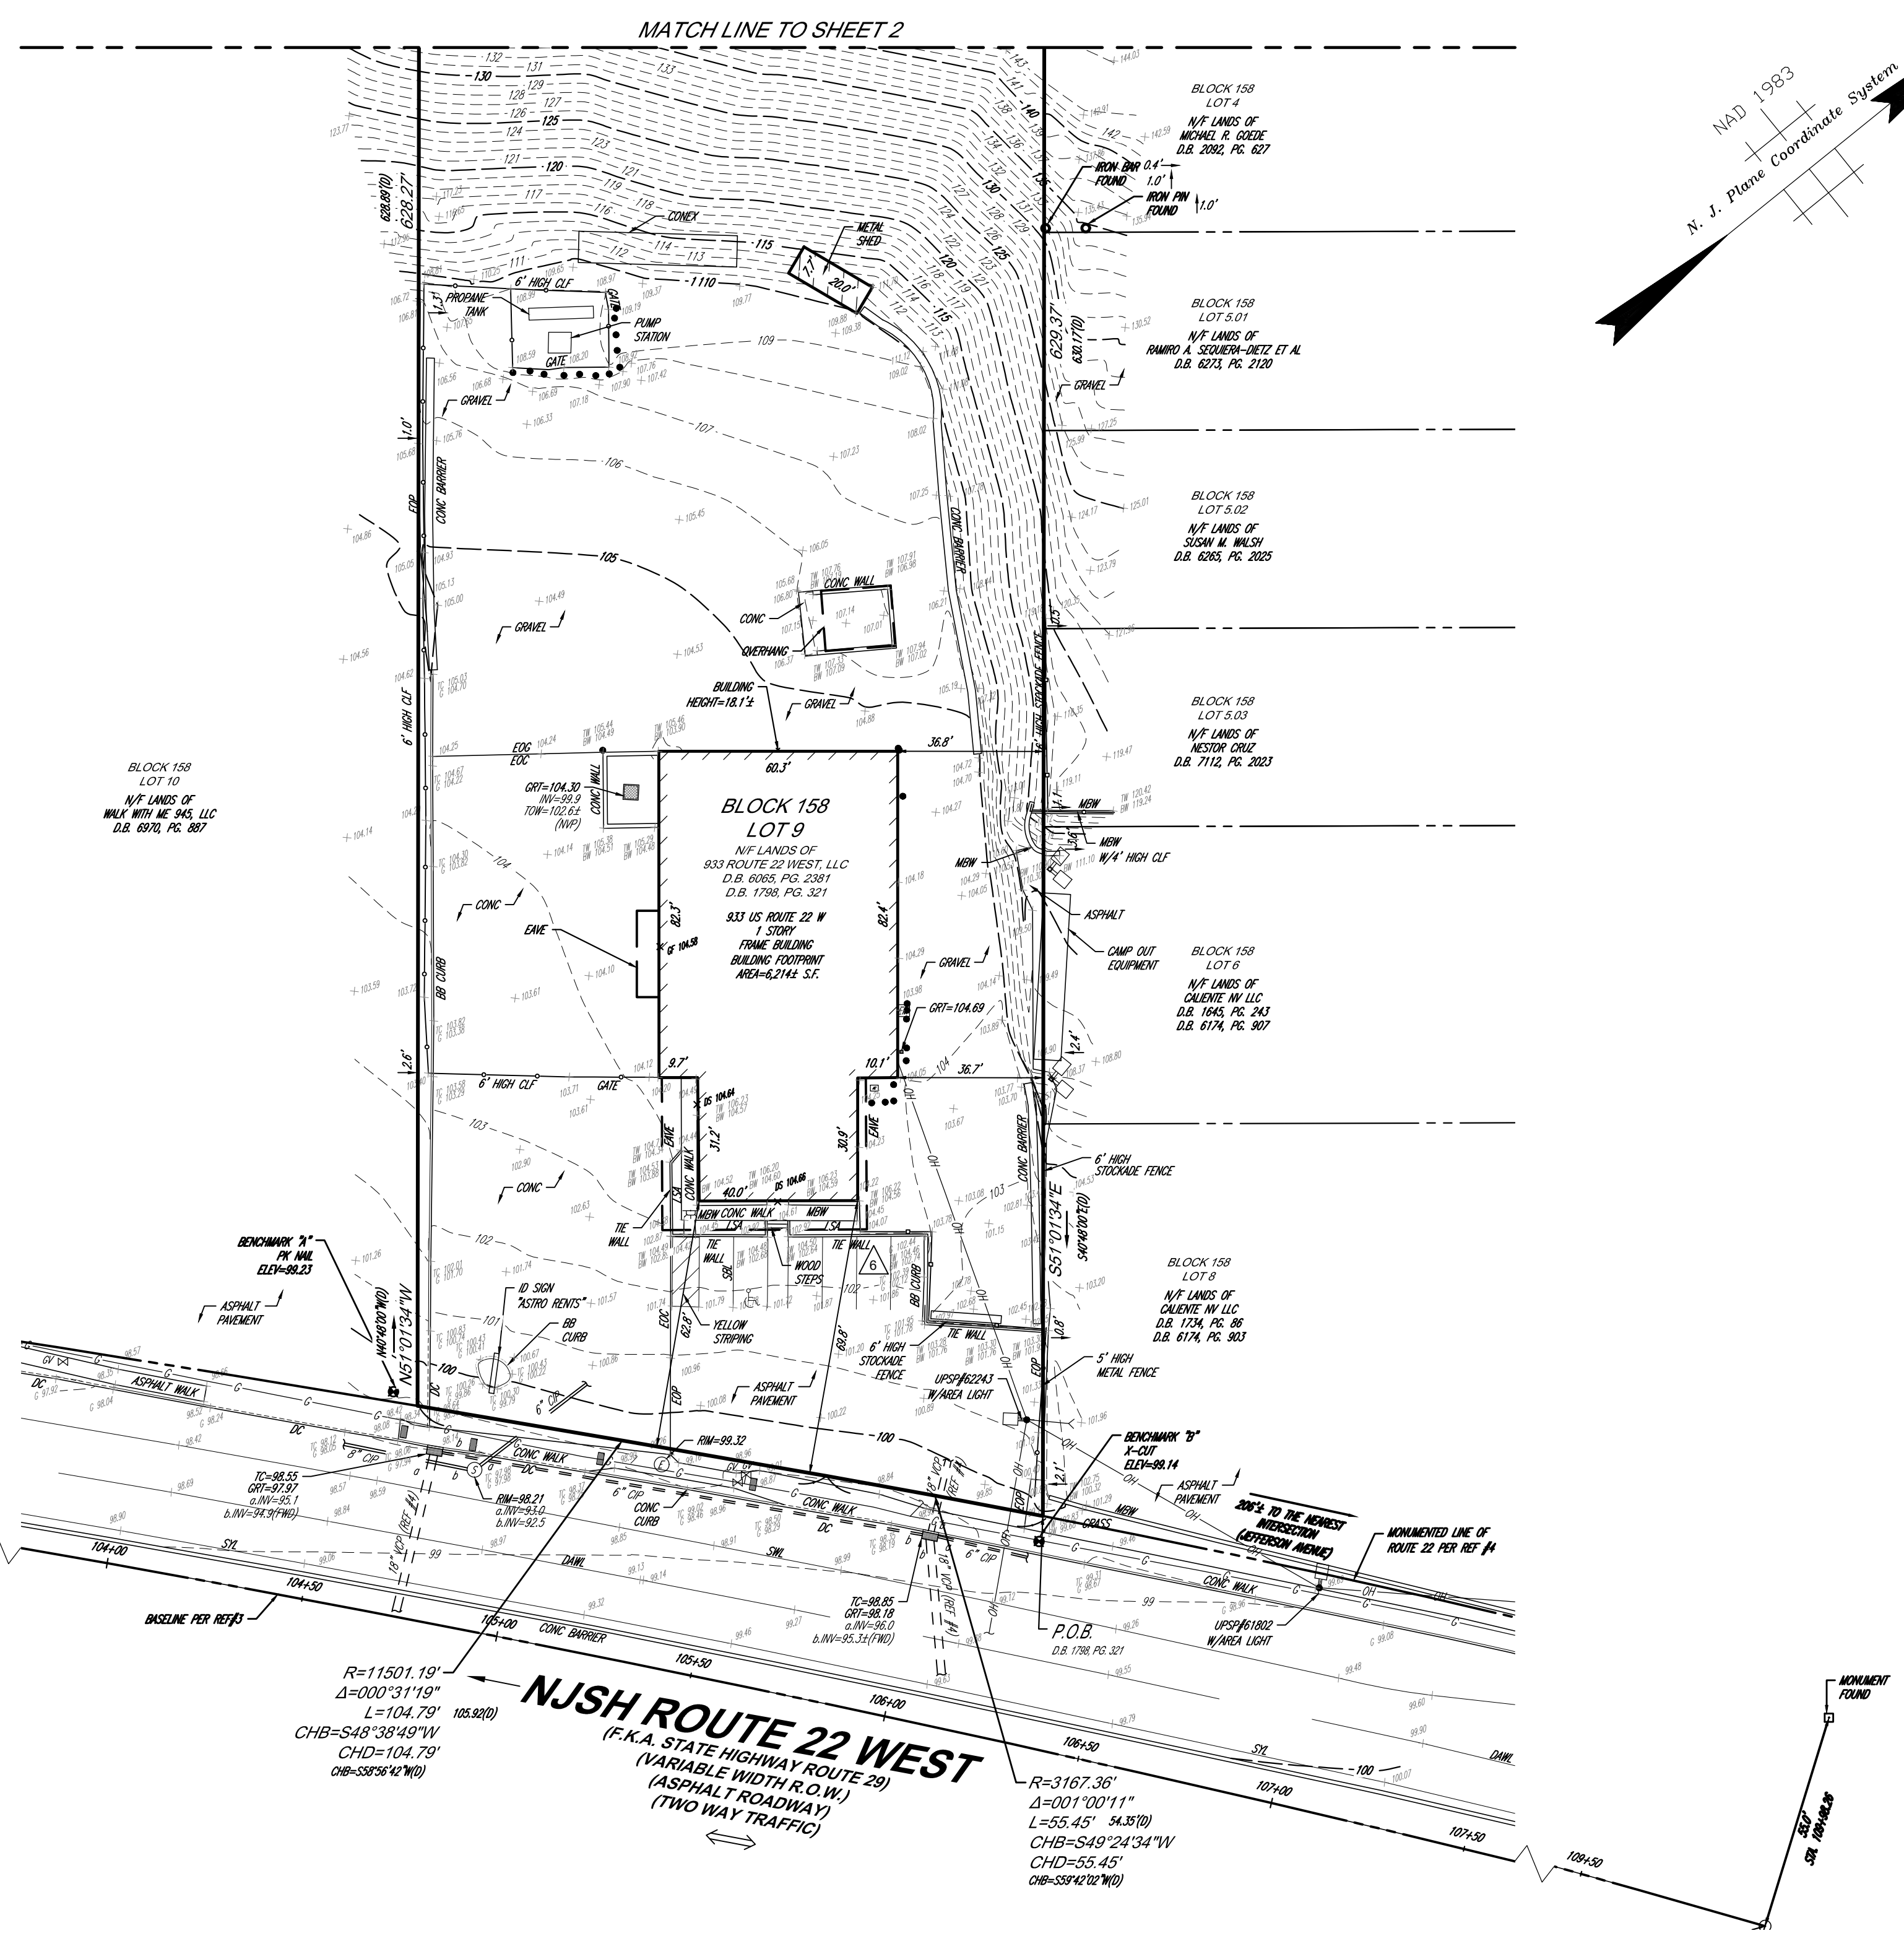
MATCH LINE TO SHEET 2

NAD 1983
N. J. Plane Coordinate System

BLOCK 158
LOT 4
N/F LANDS OF
MICHAEL R. GOEDE
D.B. 2092, PG. 627

IRON BAR FOUND 0.4' 1.0'
IRON PIN FOUND 1.0'

BLOCK 158
LOT 5.01
N/F LANDS OF
RAMIRO A. SEQUIERA-DIETZ ET AL
D.B. 6273, PG. 2120

BLOCK 158
LOT 5.02
N/F LANDS OF
SUSAN M. WALSH
D.B. 6265, PG. 2025

BLOCK 158
LOT 5.03
N/F LANDS OF
NESTOR CRUZ
D.B. 7112, PG. 2023

BLOCK 158
LOT 6
N/F LANDS OF
CALIENTE NV LLC
D.B. 1645, PG. 243
D.B. 6174, PG. 907

BLOCK 158
LOT 8
N/F LANDS OF
CALIENTE NV LLC
D.B. 1734, PG. 86
D.B. 6174, PG. 903

BLOCK 158
LOT 10
N/F LANDS OF
WALK WITH ME 945, LLC
D.B. 6970, PG. 887

BLOCK 158
LOT 9
N/F LANDS OF
933 ROUTE 22 WEST, LLC
D.B. 6065, PG. 2381
D.B. 1798, PG. 321
933 US ROUTE 22 W
1 STORY
FRAME BUILDING
BUILDING FOOTPRINT
AREA=6,214± S.F.

628.27' 628.89'(D) 629.37' 630.17'(D)
CONEX METAL SHED 20.0' 7.1'
6' HIGH CLF PROPANE TANK GATE PUMP STATION GRAVEL
CONC BARRIER CONC WALL CONC OVERHANG BUILDING HEIGHT=18.1'±
60.3' 36.8' 82.3' 82.4' 9.7' 10.1' 36.7' 31.2' 30.9' 40.0'
GRT=104.30 INV=99.9 TOW=102.6± (NVP)
EAVE EOG EOC BB CURB EOP
GRT=104.69
MBW W/4' HIGH CLF ASPHALT CAMP OUT EQUIPMENT
6' HIGH STOCKADE FENCE
6' HIGH CLF GATE TIE WALL MBW CONC WALK LSA WOOD STEPS YELLOW STRIPING
ID SIGN "ASTRO RENTS" BB CURB
BENCHMARK "A" PK NAIL ELEV=99.23
ASPHALT PAVEMENT
N51°01'34"W N40°48'00"W(D)
S51°01'34"E S40°48'00"E(D)
6' HIGH STOCKADE FENCE
UPSP#62243 W/AREA LIGHT
5' HIGH METAL FENCE
BENCHMARK "B" X-CUT ELEV=99.14
206'± TO THE NEAREST INTERSECTION (JEFFERSON AVENUE)
MONUMENTED LINE OF ROUTE 22 PER REF #4
UPSP#61802 W/AREA LIGHT
RIM=99.32
TC=98.55 GRT=97.97 a.INV=95.1 b.INV=94.9(FWD)
RIM=98.21 a.INV=93.0 b.INV=92.5
TC=98.85 GRT=98.18 a.INV=96.0 b.INV=95.3±(FWD)
CONC CURB CONC WALK DC 6" CIP 8" CIP 18" VCP (REF #4) SYL DAWL SWL
BASELINE PER REF#3
104+00 104+50 105+00 105+50 106+00 106+50 107+00 107+50 108+50
CONC BARRIER
P.O.B. D.B. 1798, PG. 321

R=11501.19'
Δ=000°31'19"
L=104.79' 105.92(D)
CHB=S48°38'49"W
CHD=104.79'
CHB=S58°56'42"W(D)

NJSH ROUTE 22 WEST
(F.K.A. STATE HIGHWAY ROUTE 29)
(VARIABLE WIDTH R.O.W.)
(ASPHALT ROADWAY)
(TWO WAY TRAFFIC)

R=3167.36'
Δ=001°00'11"
L=55.45' 54.35'(D)
CHB=S49°24'34"W
CHD=55.45'
CHB=S59°42'02"W(D)

MONUMENT FOUND
55.0' STA. 108+98.36